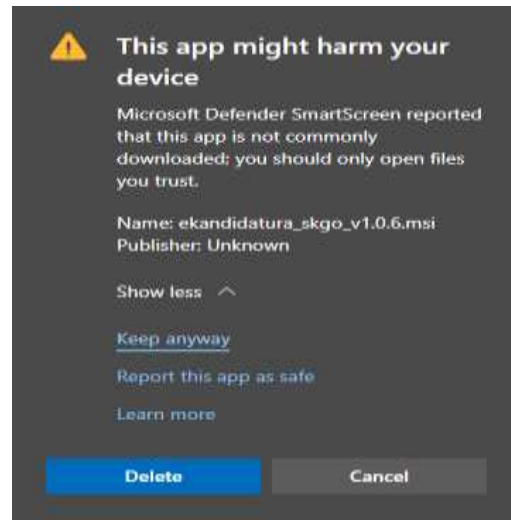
This app might harm your device

Microsoft Defender SmartScreen reported that this app is not commonly downloaded; you should only open files you trust.

Name: ekandidatura_skgo_v1.0.6.msi
Publisher: Unknown

Show less

Keep anyway

Report this app as safe

Learn more

Delete

Cancel